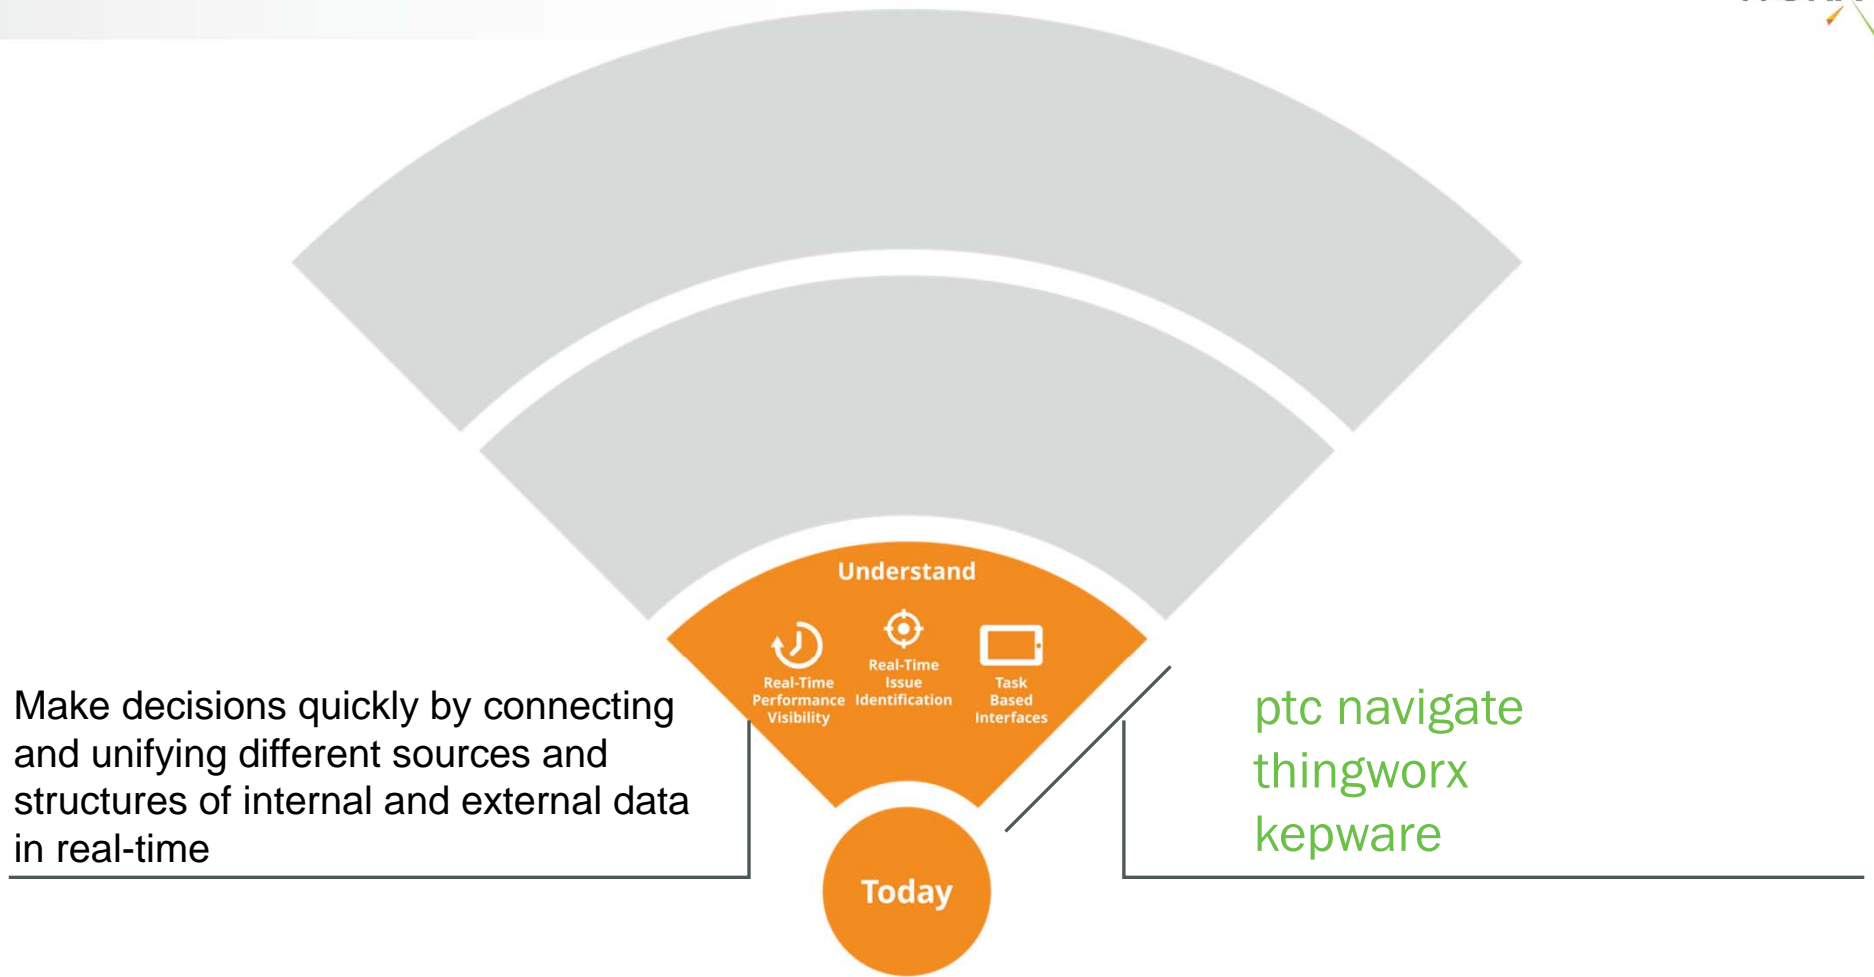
Understand

Real-Time Performance Visibility

Real-Time Issue Identification

Task Based Interfaces

Make decisions quickly by connecting and unifying different sources and structures of internal and external data in real-time

ptc navigate
thingworx
kepware

Today